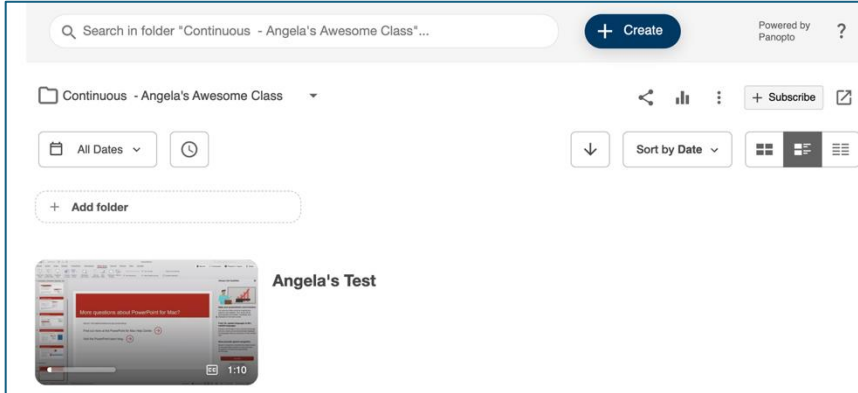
Search in folder "Continuous - Angela's Awesome Class"...

+ Create

Powered by Panopto

?

Continuous - Angela's Awesome Class

+ Subscribe

All Dates

Sort by Date

+ Add folder

More questions about PowerPoint for Mac?

CC 1:10

Angela's Test